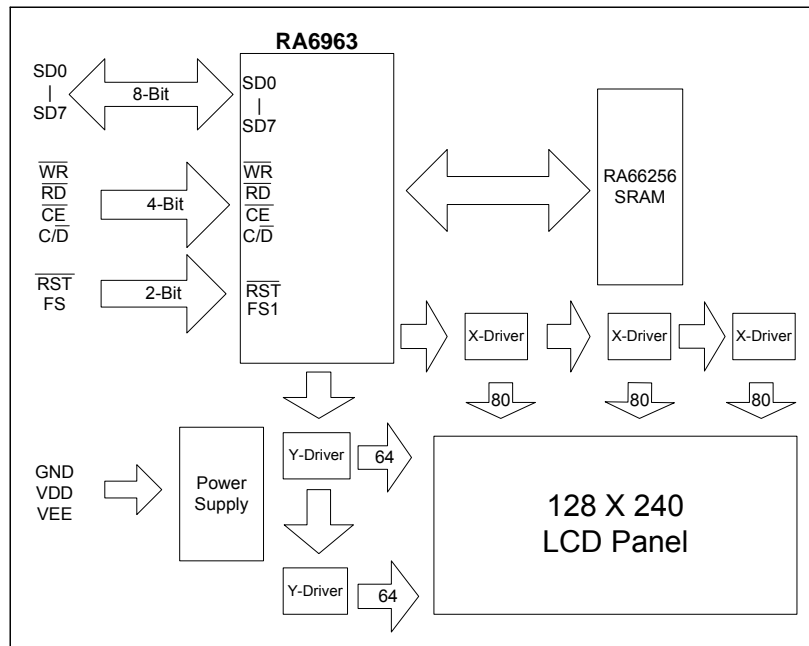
RA6963

SD0
|
SD7

8-Bit

SD0
|
SD7

$\overline{WR}$
$\overline{RD}$
$\overline{CE}$
C/$\overline{D}$

4-Bit

$\overline{WR}$
$\overline{RD}$
$\overline{CE}$
C/$\overline{D}$

$\overline{RST}$
FS

2-Bit

$\overline{RST}$
FS1

RA66256
SRAM

X-Driver

X-Driver

X-Driver

80

80

80

GND
VDD
VEE

Power
Supply

Y-Driver

64

Y-Driver

64

128 X 240
LCD Panel